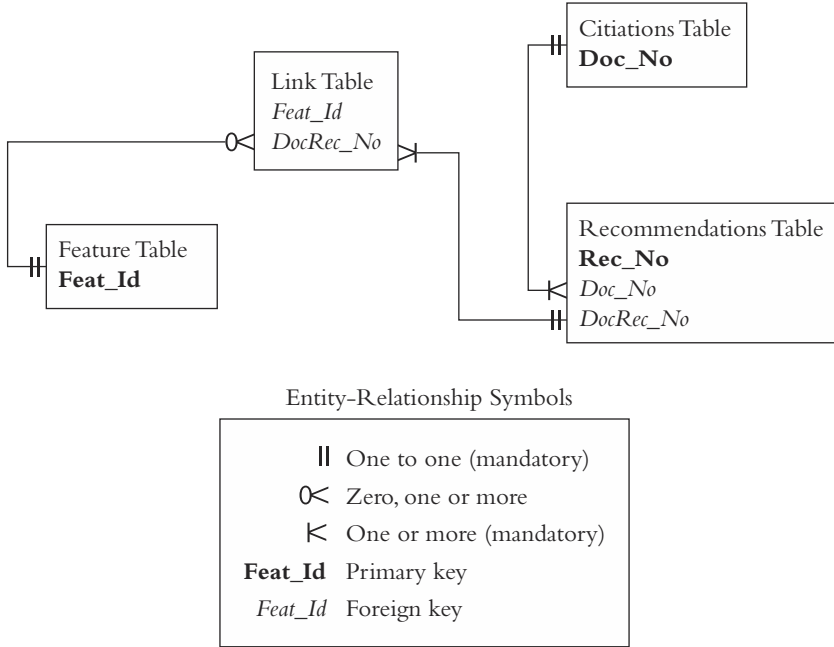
Citiations Table
Doc_No

Link Table
Feat_Id
DocRec_No

Feature Table
Feat_Id

Recommendations Table
Rec_No
Doc_No
DocRec_No

Entity-Relationship Symbols

One to one (mandatory)
Zero, one or more
One or more (mandatory)
Feat_Id Primary key
Feat_Id Foreign key